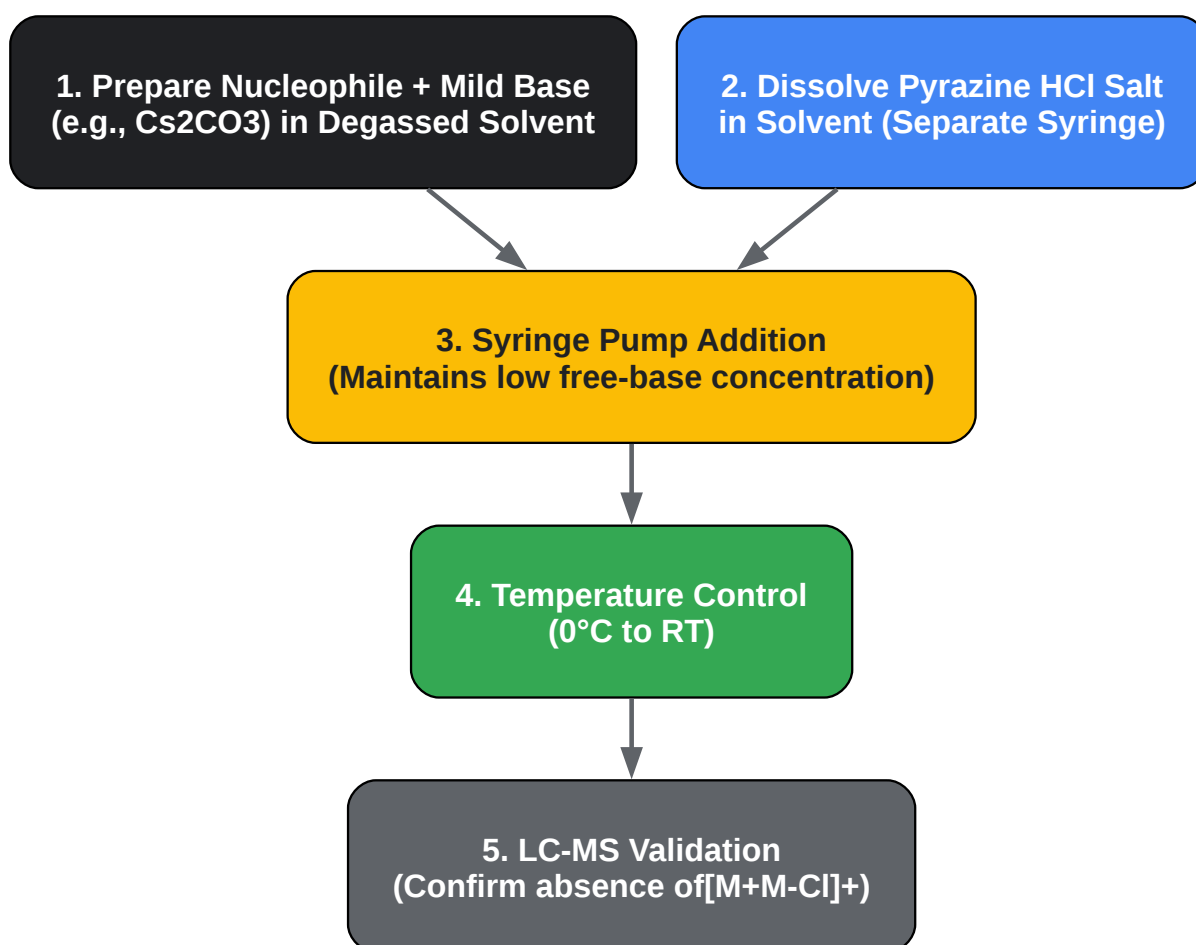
1. Prepare Nucleophile + Mild Base (e.g., Cs2CO3) in Degassed Solvent

2. Dissolve Pyrazine HCl Salt in Solvent (Separate Syringe)

3. Syringe Pump Addition (Maintains low free-base concentration)

4. Temperature Control (0°C to RT)

5. LC-MS Validation (Confirm absence of[M+M-Cl]+)